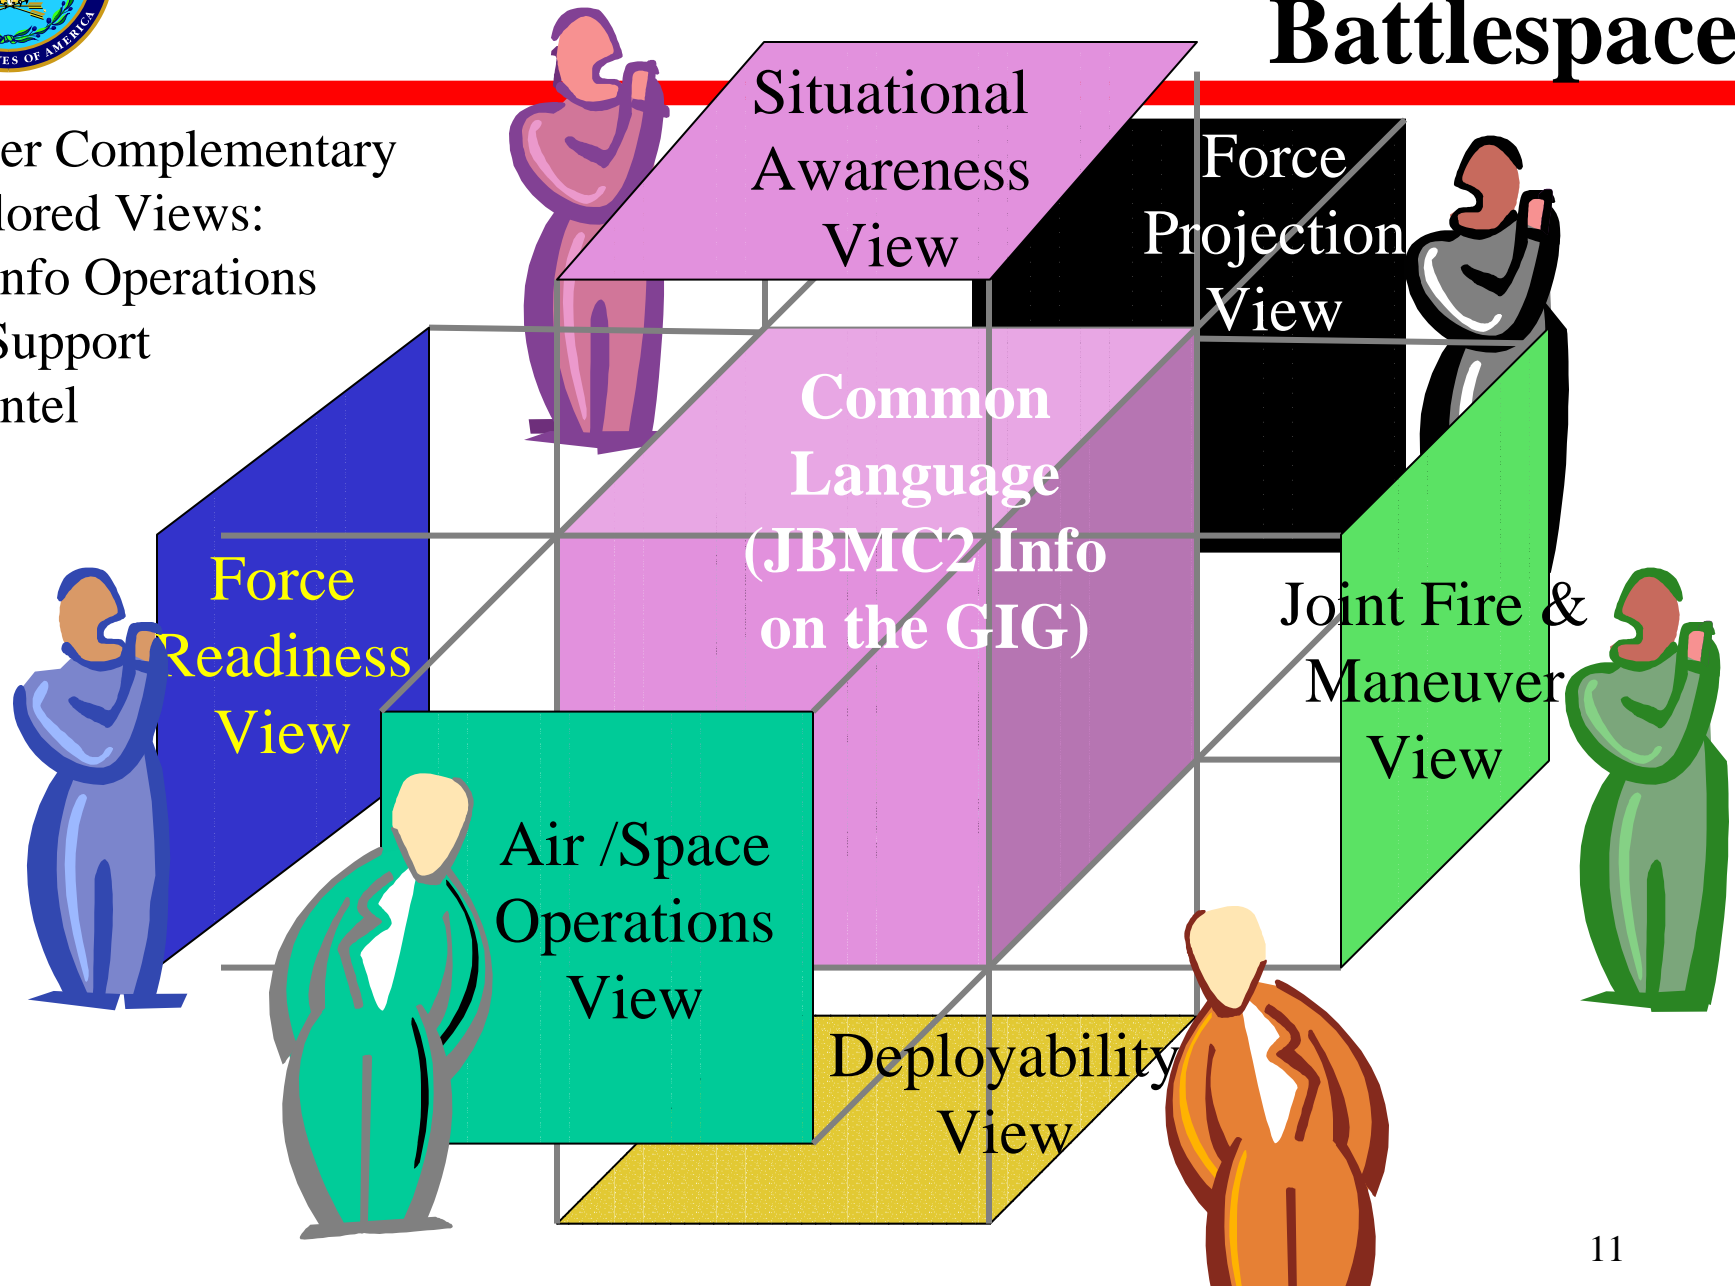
ES OF AMERICA

Battlespace

er Complementary
lored Views:
nfo Operations
Support
ntel

Situational Awareness View

Force Projection View

Common Language (JBMC2 Info on the GIG)

Force Readiness View

Joint Fire & Maneuver View

Air /Space Operations View

Deployability View

11